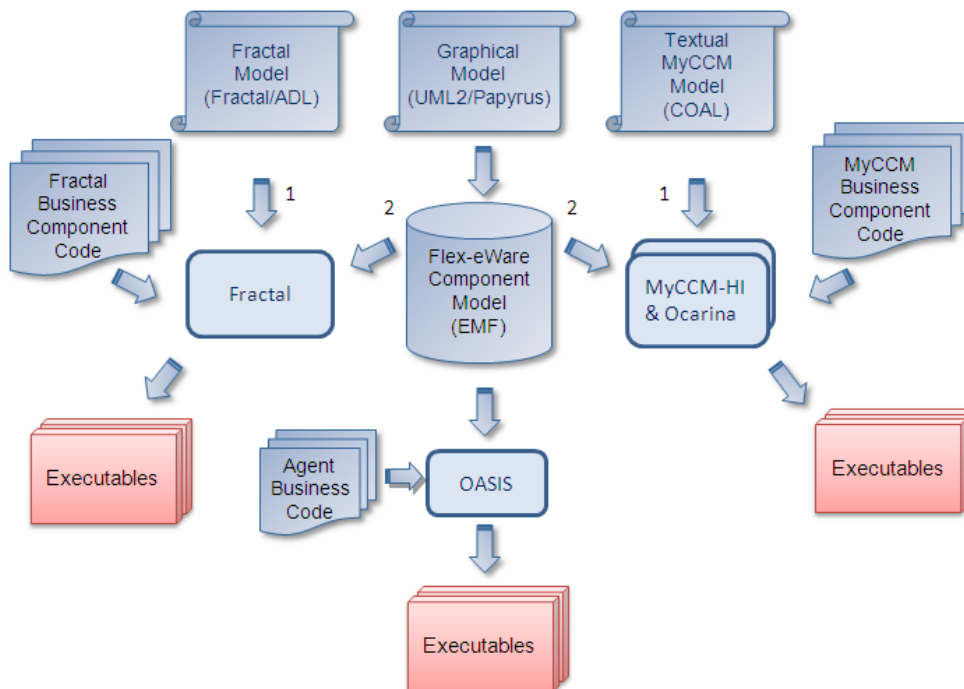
Fractal Model (Fractal/ADL)

Graphical Model (UML2/Papyrus)

Textual MyCCM Model (COAL)

Fractal Business Component Code

1

2

2

1

MyCCM Business Component Code

Fractal

Flex-eWare Component Model (EMF)

MyCCM-HI & Ocarina

Executables

Agent Business Code

OASIS

Executables

Executables